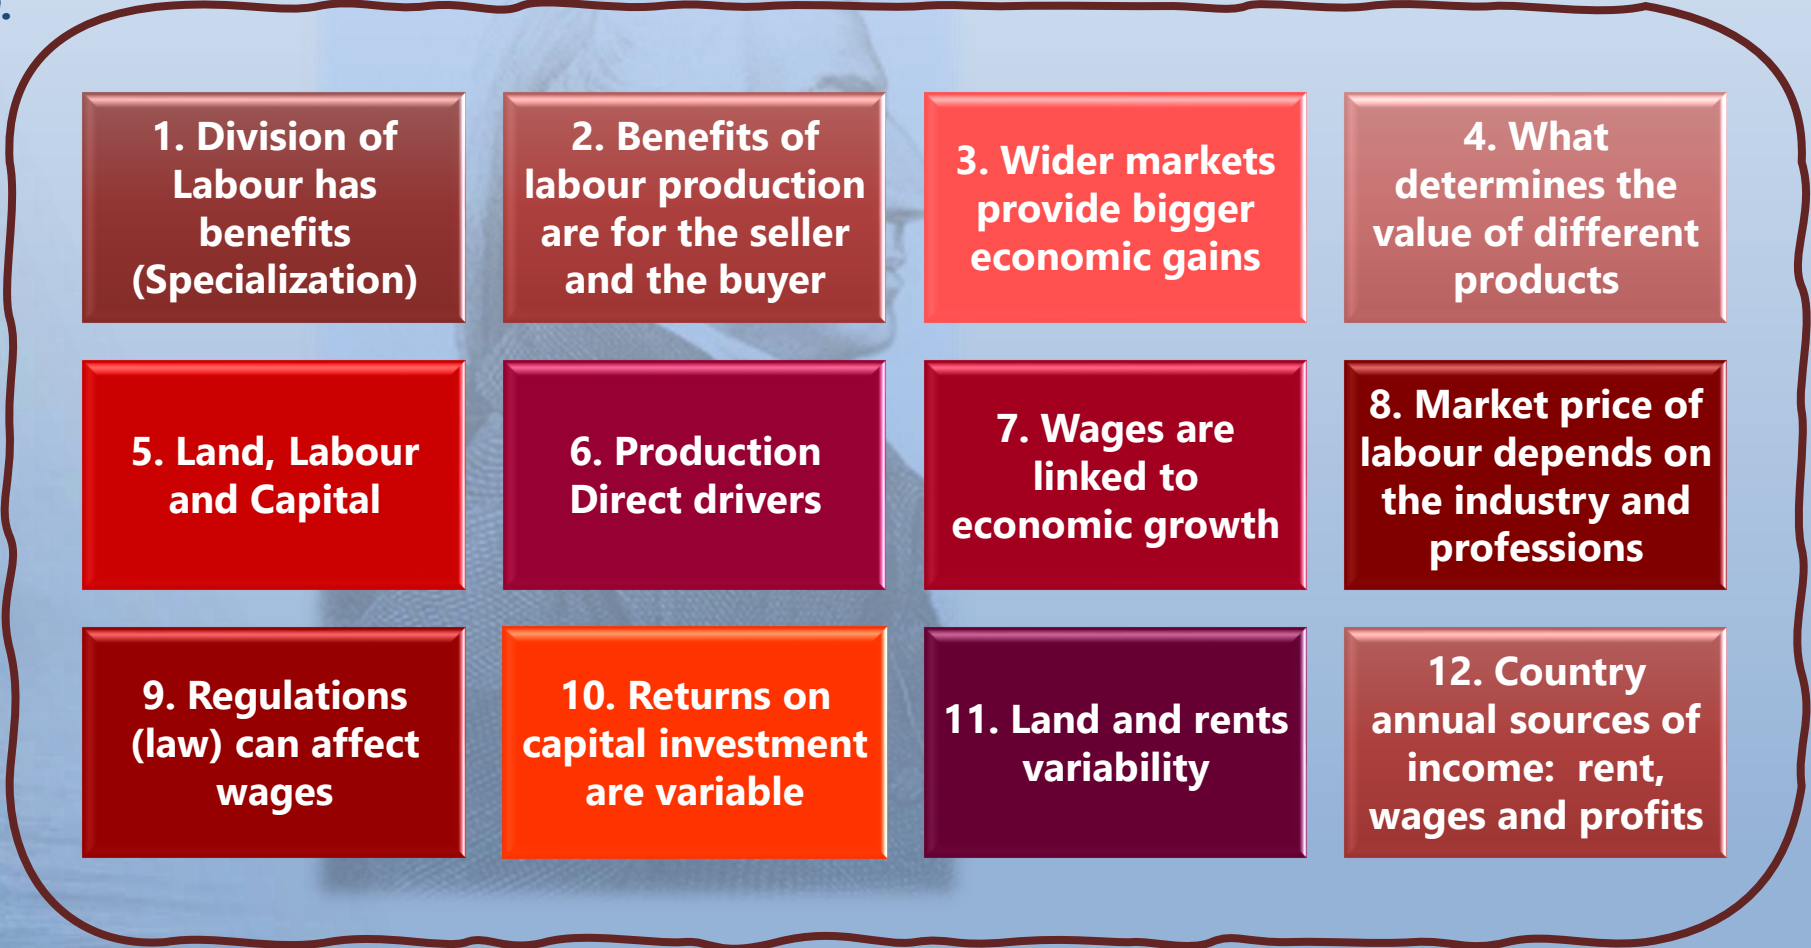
1. Division of Labour has benefits (Specialization)

2. Benefits of labour production are for the seller and the buyer

3. Wider markets provide bigger economic gains

4. What determines the value of different products

5. Land, Labour and Capital

6. Production Direct drivers

7. Wages are linked to economic growth

8. Market price of labour depends on the industry and professions

9. Regulations (law) can affect wages

10. Returns on capital investment are variable

11. Land and rents variability

12. Country annual sources of income: rent, wages and profits